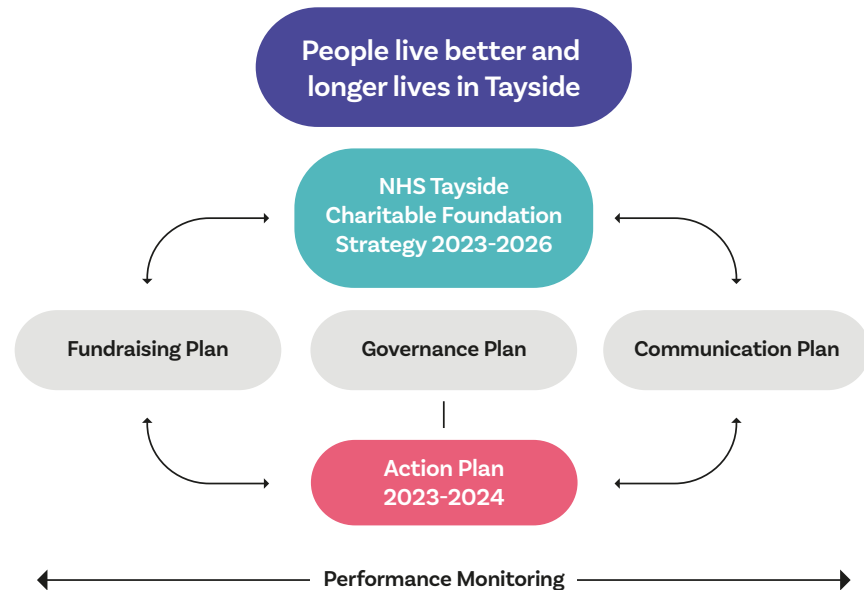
People live better and longer lives in Tayside

NHS Tayside Charitable Foundation Strategy 2023-2026

Fundraising Plan

Governance Plan

Communication Plan

Action Plan 2023-2024

Performance Monitoring